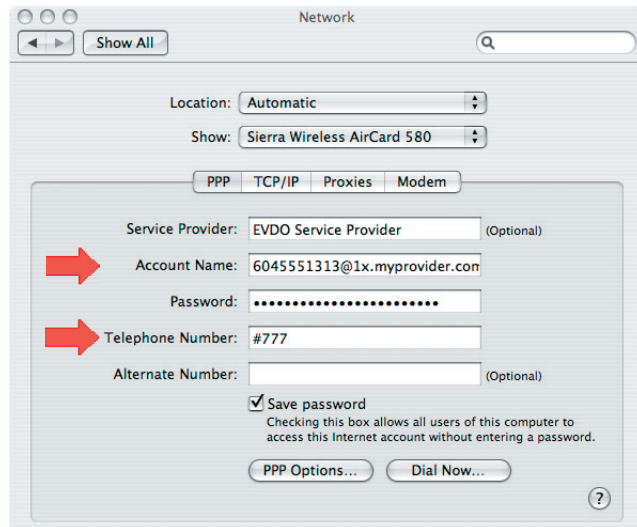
Network

Show All

Location: Automatic

Show: Sierra Wireless AirCard 580

PPP | TCP/IP | Proxies | Modem

Service Provider: EVDO Service Provider (Optional)

Account Name: 6045551313@1x.myprovider.com

Password: ••••••••••••••••••••••••

Telephone Number: #777

Alternate Number: (Optional)

Save password
Checking this box allows all users of this computer to access this Internet account without entering a password.

PPP Options... Dial Now...

?